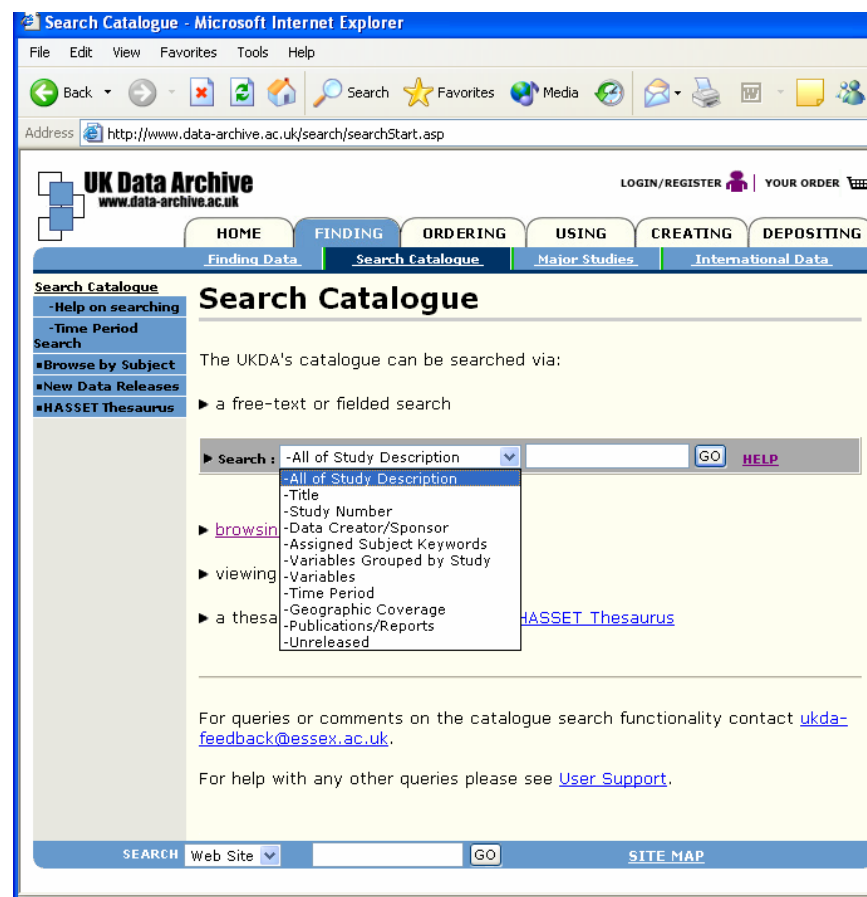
Search Catalogue - Microsoft Internet Explorer

File Edit View Favorites Tools Help

Back Search Favorites Media

Address http://www.data-archive.ac.uk/search/searchStart.asp

UK Data Archive
www.data-archive.ac.uk

LOGIN/REGISTER | YOUR ORDER

HOME FINDING ORDERING USING CREATING DEPOSITING

Finding Data Search Catalogue Major Studies International Data

Search Catalogue
-Help on searching
-Time Period Search
▪Browse by Subject
▪New Data Releases
▪HASSET Thesaurus

Search Catalogue

The UKDA's catalogue can be searched via:

▶ a free-text or fielded search

▶ Search : -All of Study Description GO HELP

-All of Study Description
-Title
-Study Number
-Data Creator/Sponsor
-Assigned Subject Keywords
-Variables Grouped by Study
-Variables
-Time Period
-Geographic Coverage
-Publications/Reports
-Unreleased

▶ browsin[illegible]

▶ viewing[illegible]

▶ a thesa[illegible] HASSET Thesaurus

For queries or comments on the catalogue search functionality contact ukda-feedback@essex.ac.uk.

For help with any other queries please see User Support.

SEARCH Web Site GO SITE MAP